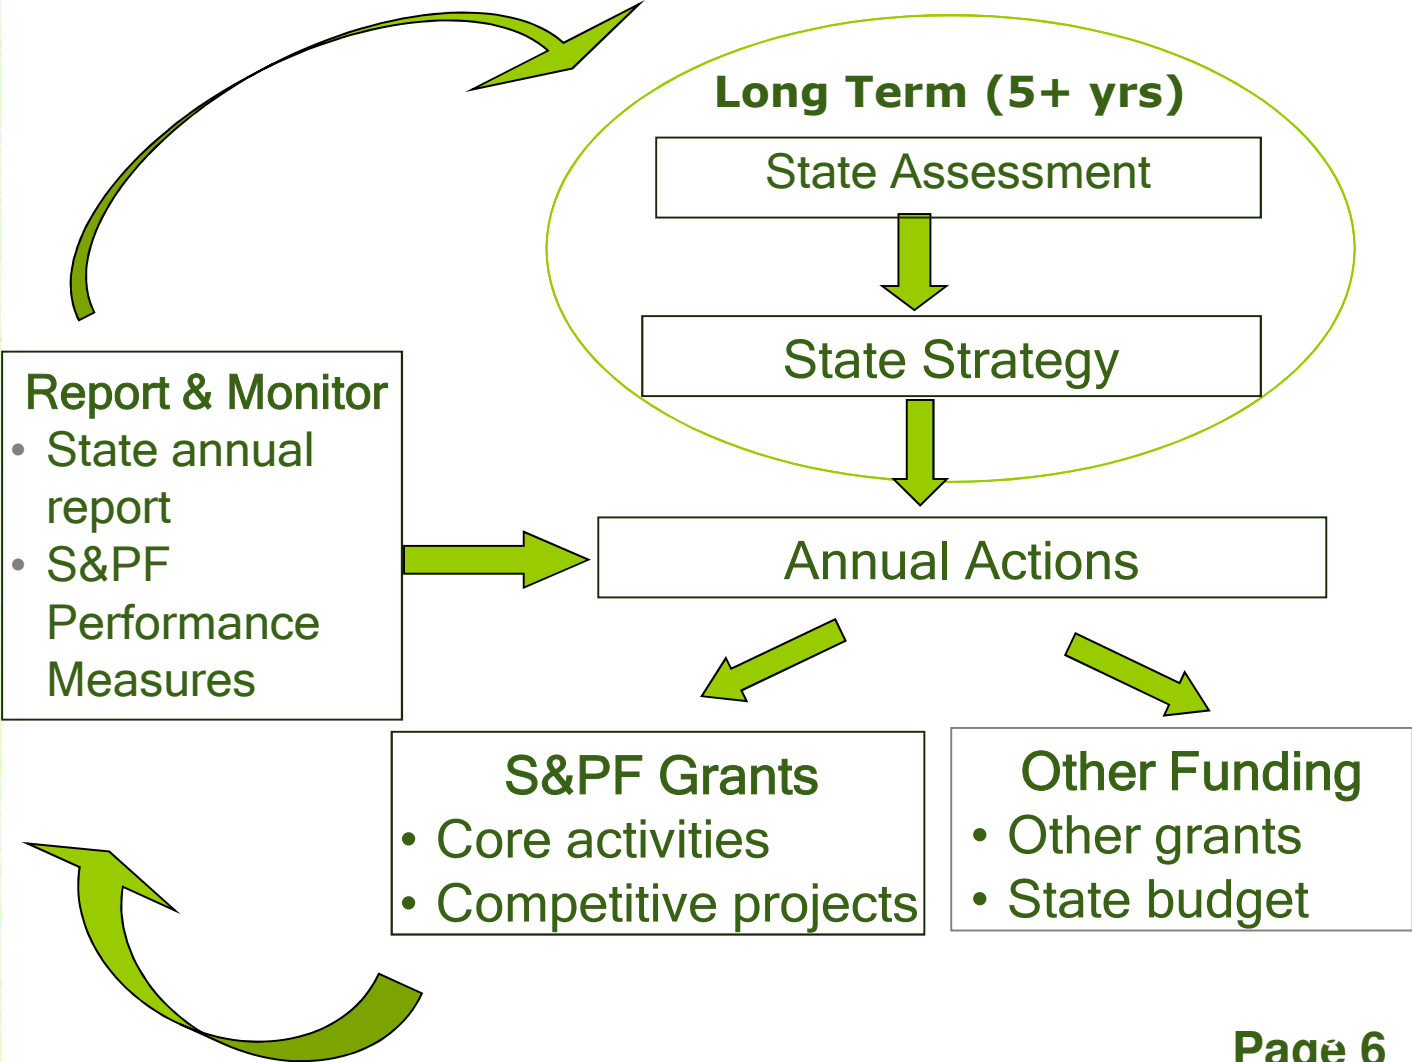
Long Term (5+ yrs)

State Assessment

State Strategy

Report & Monitor
- State annual report
- S&PF Performance Measures

Annual Actions

S&PF Grants
- Core activities
- Competitive projects

Other Funding
- Other grants
- State budget

Page 6